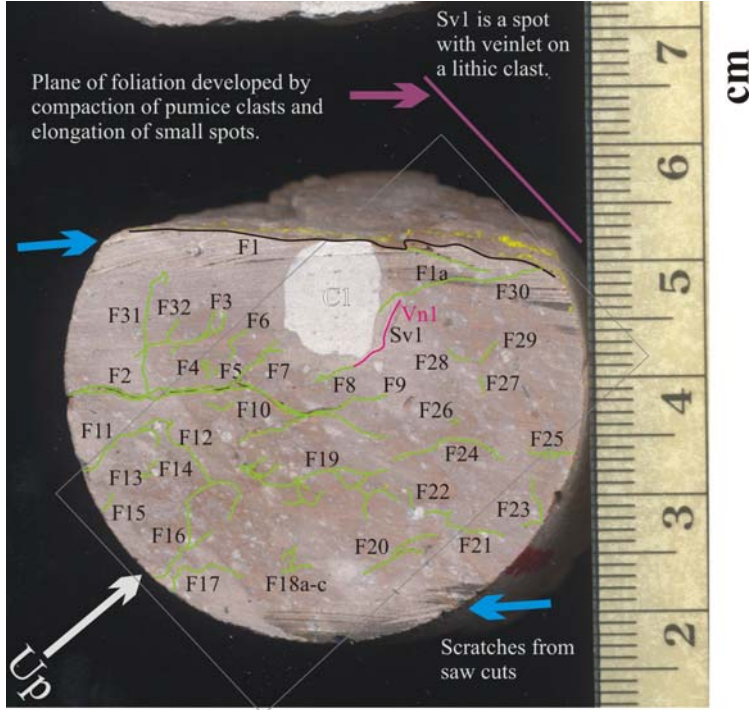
Sv1 is a spot with veinlet on a lithic clast.

Plane of foliation developed by compaction of pumice clasts and elongation of small spots.

cm

7
6
5
4
3
2

F1
F1a
C1
Vn1
Sv1
F30
F31
F32
F3
F6
F29
F28
F27
F2
F4
F5
F7
F8
F9
F10
F26
F11
F12
F25
F13
F14
F19
F24
F22
F15
F23
F16
F20
F21
F17
F18a-c

Up

Scratches from saw cuts